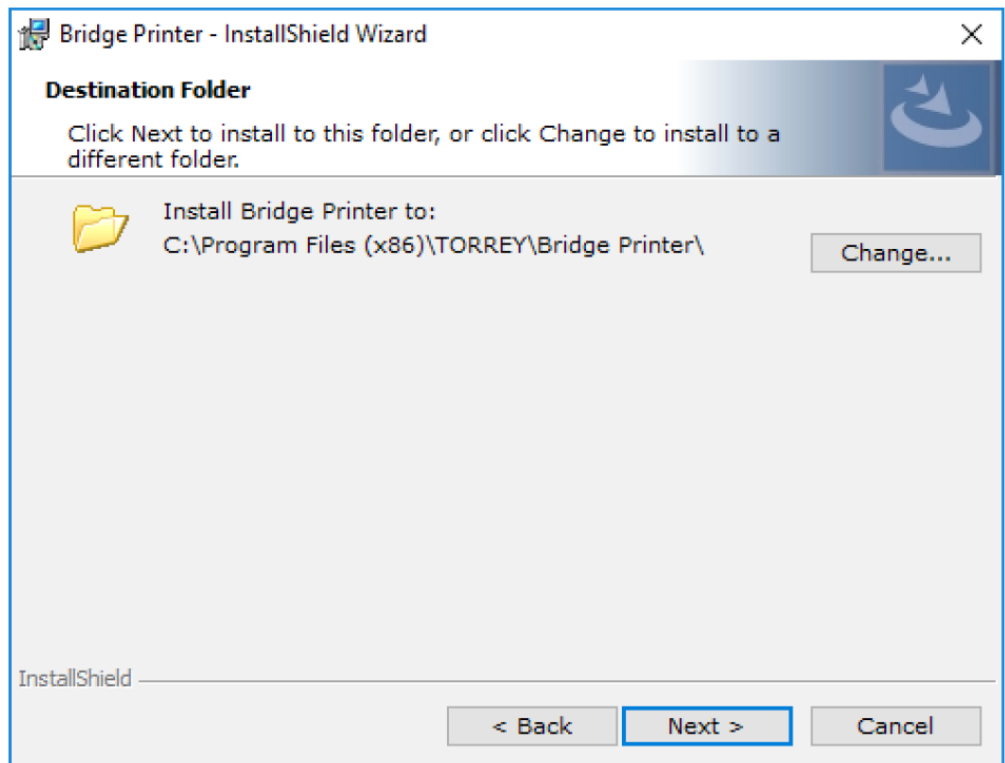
Bridge Printer - InstallShield Wizard

Destination Folder

Click Next to install to this folder, or click Change to install to a different folder.

Install Bridge Printer to:
C:\Program Files (x86)\TORREY\Bridge Printer\

Change...

InstallShield

< Back
Next >
Cancel